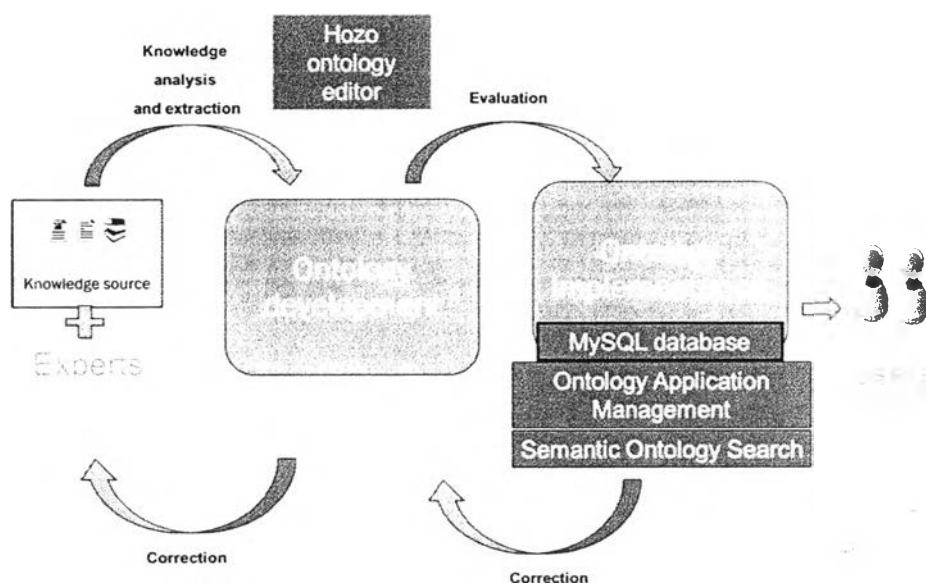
Hozo ontology editor

Knowledge analysis and extraction

Evaluation

Knowledge source

Experts

Ontology development

Ontology Implementation

MySQL database

Ontology Application Management

Semantic Ontology Search

Users

Correction

Correction